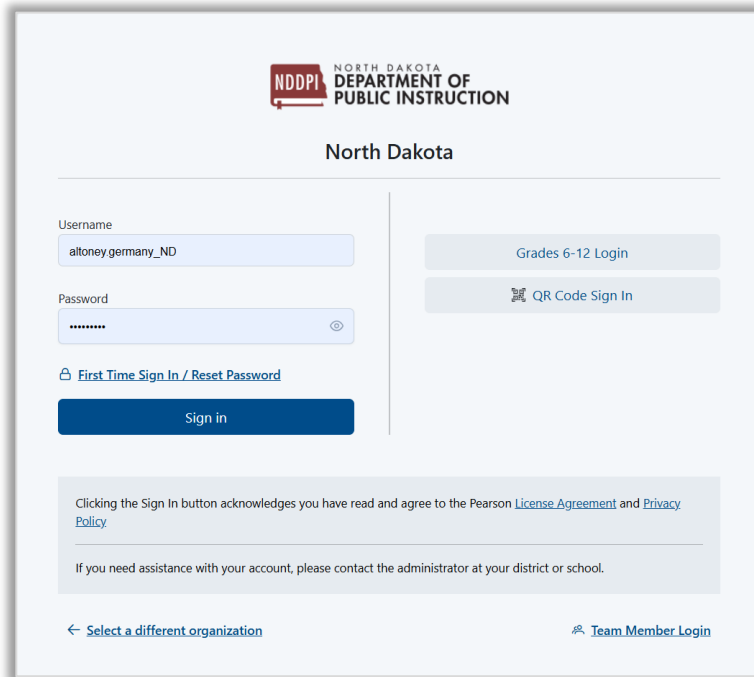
NDDPI NORTH DAKOTA DEPARTMENT OF PUBLIC INSTRUCTION

North Dakota

Username
altoney.germany_ND

Password
•••••••••

First Time Sign In / Reset Password

Sign in

Grades 6-12 Login

QR Code Sign In

Clicking the Sign In button acknowledges you have read and agree to the Pearson License Agreement and Privacy Policy

If you need assistance with your account, please contact the administrator at your district or school.

← Select a different organization

Team Member Login